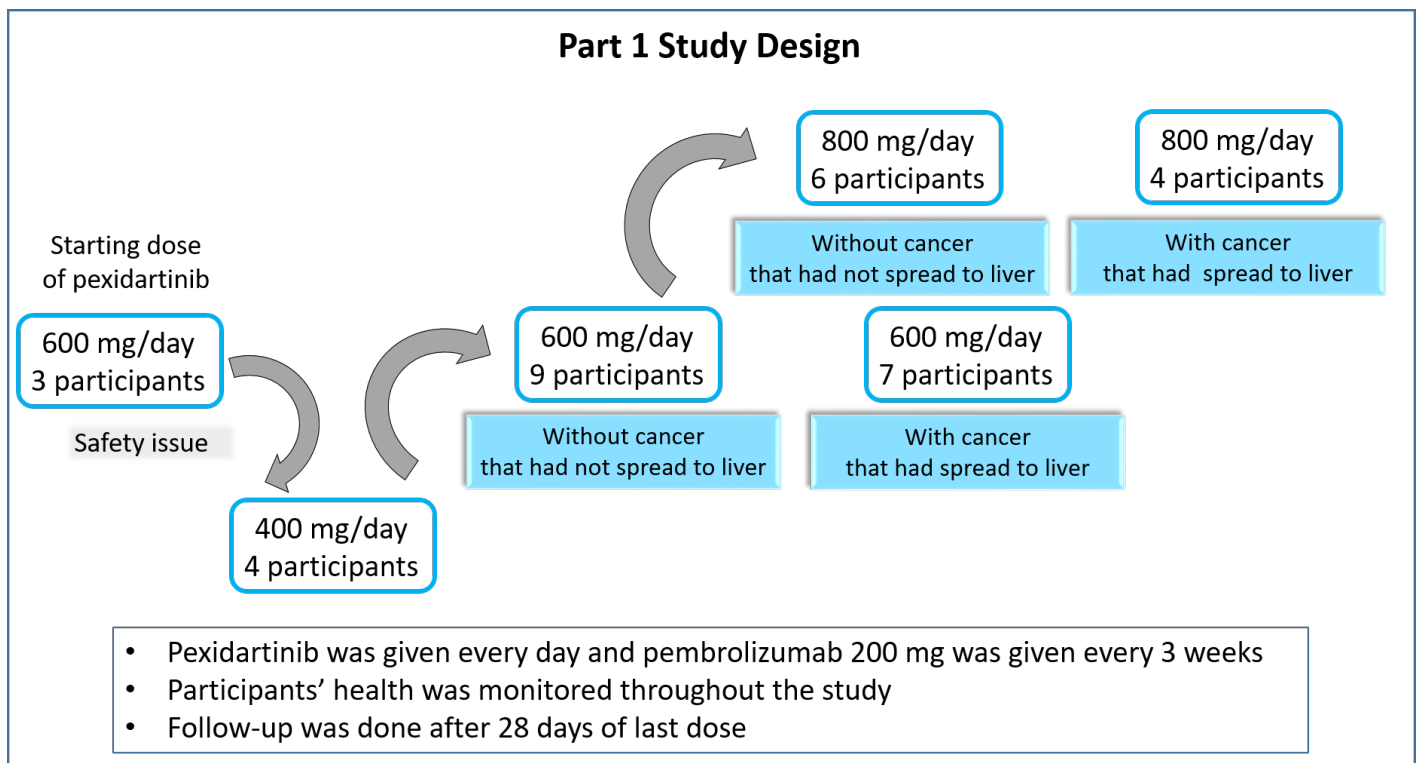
Part 1 Study Design

Starting dose of pexidartinib

600 mg/day
3 participants

Safety issue

400 mg/day
4 participants

600 mg/day
9 participants

Without cancer that had not spread to liver

600 mg/day
7 participants

With cancer that had spread to liver

800 mg/day
6 participants

Without cancer that had not spread to liver

800 mg/day
4 participants

With cancer that had  spread to liver

• Pexidartinib was given every day and pembrolizumab 200 mg was given every 3 weeks
• Participants' health was monitored throughout the study
• Follow-up was done after 28 days of last dose